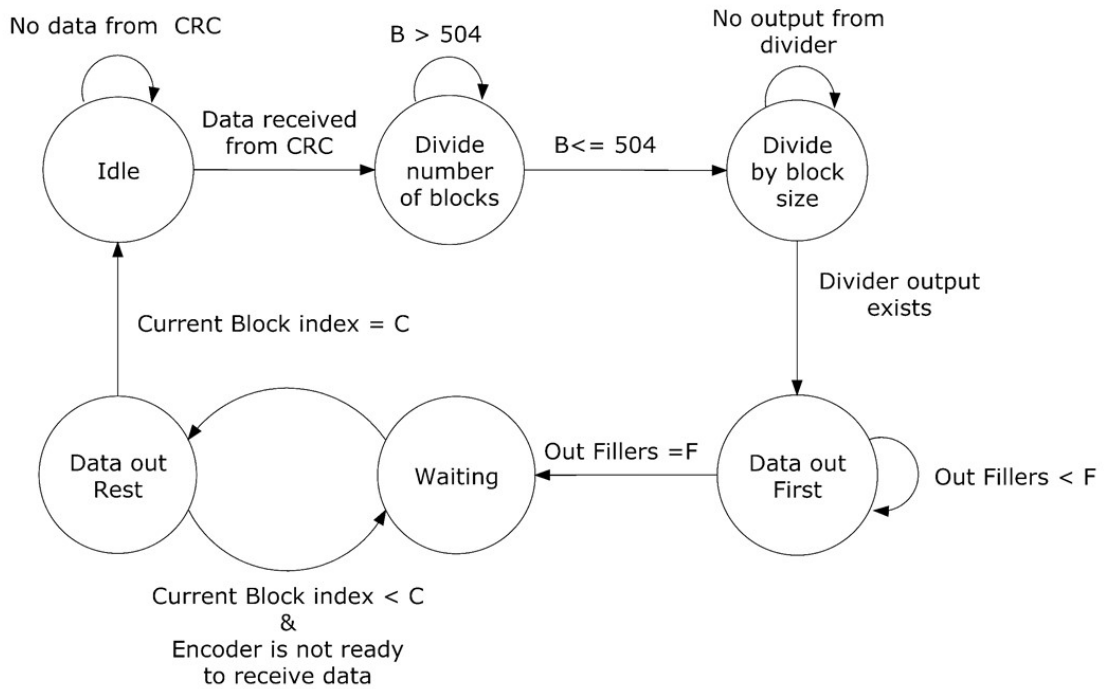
No data from CRC

Idle

Data received from CRC

B > 504

Divide number of blocks

B<= 504

No output from divider

Divide by block size

Divider output exists

Current Block index = C

Data out Rest

Waiting

Out Fillers =F

Data out First

Out Fillers < F

Current Block index < C
&
Encoder is not ready to receive data